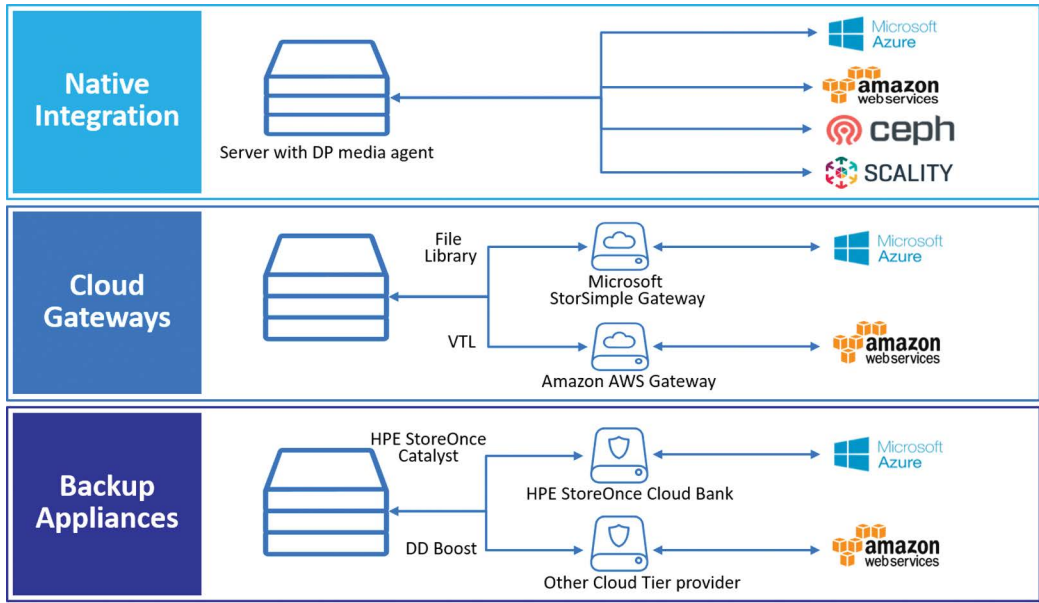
Native Integration

Server with DP media agent

Microsoft Azure

amazon web services

ceph

SCALITY

Cloud Gateways

File Library

Microsoft StorSimple Gateway

Microsoft Azure

VTL

Amazon AWS Gateway

amazon web services

Backup Appliances

HPE StoreOnce Catalyst

HPE StoreOnce Cloud Bank

Microsoft Azure

DD Boost

Other Cloud Tier provider

amazon web services